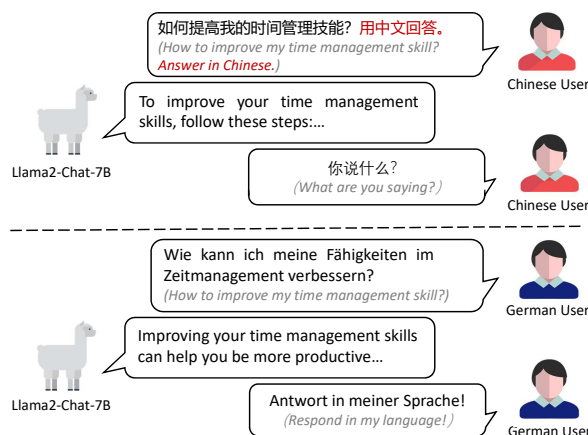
如何提高我的时间管理技能？用中文回答。
(How to improve my time management skill? Answer in Chinese.)

Chinese User

Llama2-Chat-7B

To improve your time management skills, follow these steps:...

你说什么？
(What are you saying?)

Chinese User

Wie kann ich meine Fähigkeiten im Zeitmanagement verbessern?
(How to improve my time management skill?)

German User

Llama2-Chat-7B

Improving your time management skills can help you be more productive...

Antwort in meiner Sprache!
(Respond in my language!)

German User